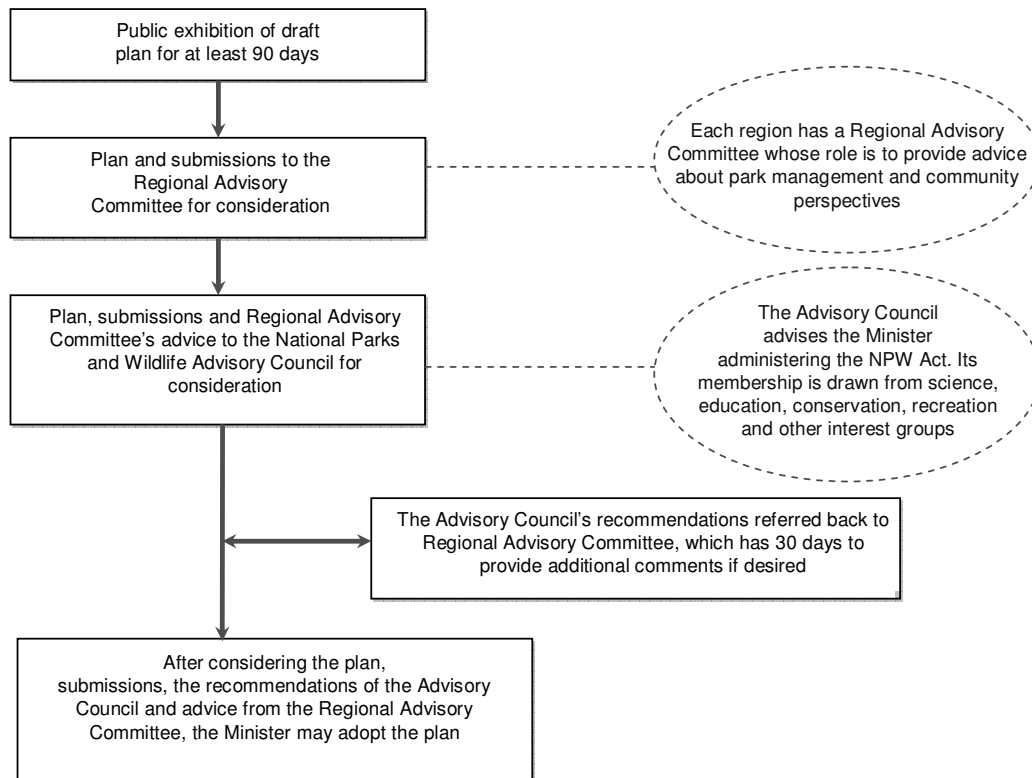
Public exhibition of draft plan for at least 90 days

Plan and submissions to the Regional Advisory Committee for consideration

Each region has a Regional Advisory Committee whose role is to provide advice about park management and community perspectives

Plan, submissions and Regional Advisory Committee's advice to the National Parks and Wildlife Advisory Council for consideration

The Advisory Council advises the Minister administering the NPW Act. Its membership is drawn from science, education, conservation, recreation and other interest groups

The Advisory Council's recommendations referred back to Regional Advisory Committee, which has 30 days to provide additional comments if desired

After considering the plan, submissions, the recommendations of the Advisory Council and advice from the Regional Advisory Committee, the Minister may adopt the plan